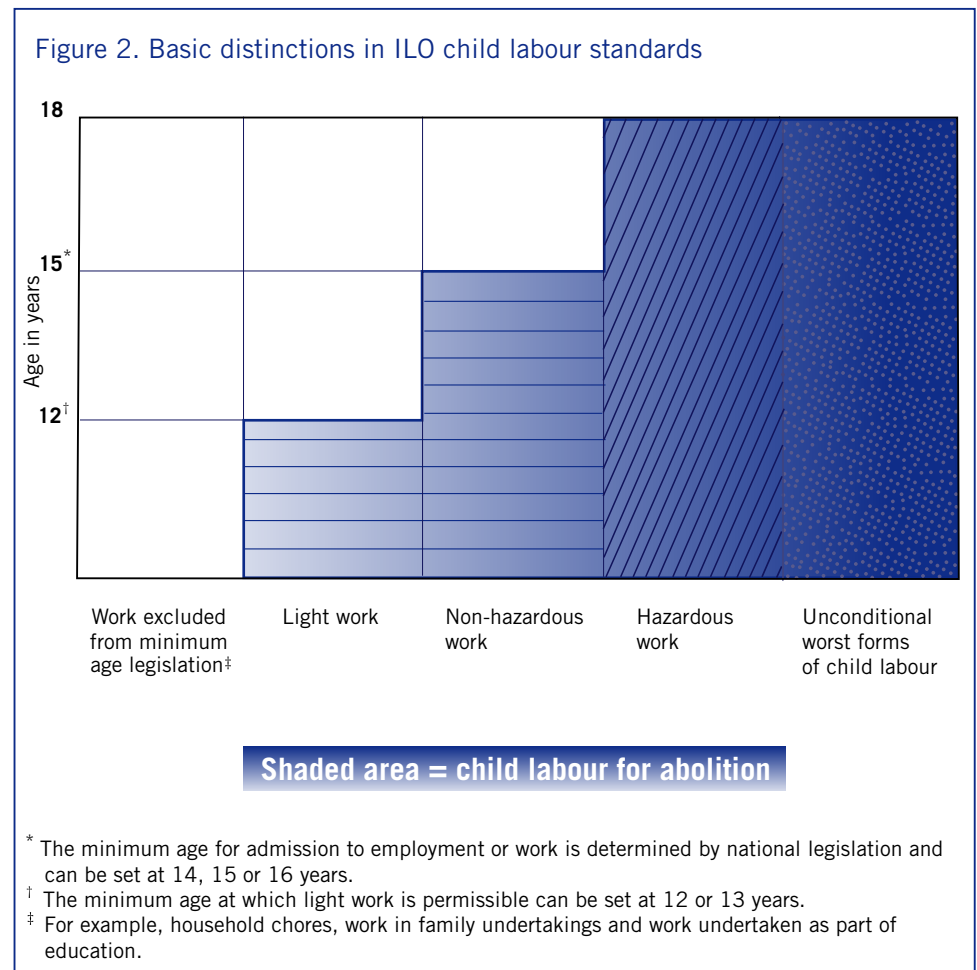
Figure 2. Basic distinctions in ILO child labour standards

18

15*

Age in years

12†

Work excluded from minimum age legislation‡

Light work

Non-hazardous work

Hazardous work

Unconditional worst forms of child labour

Shaded area = child labour for abolition

* The minimum age for admission to employment or work is determined by national legislation and can be set at 14, 15 or 16 years.
† The minimum age at which light work is permissible can be set at 12 or 13 years.
‡ For example, household chores, work in family undertakings and work undertaken as part of education.